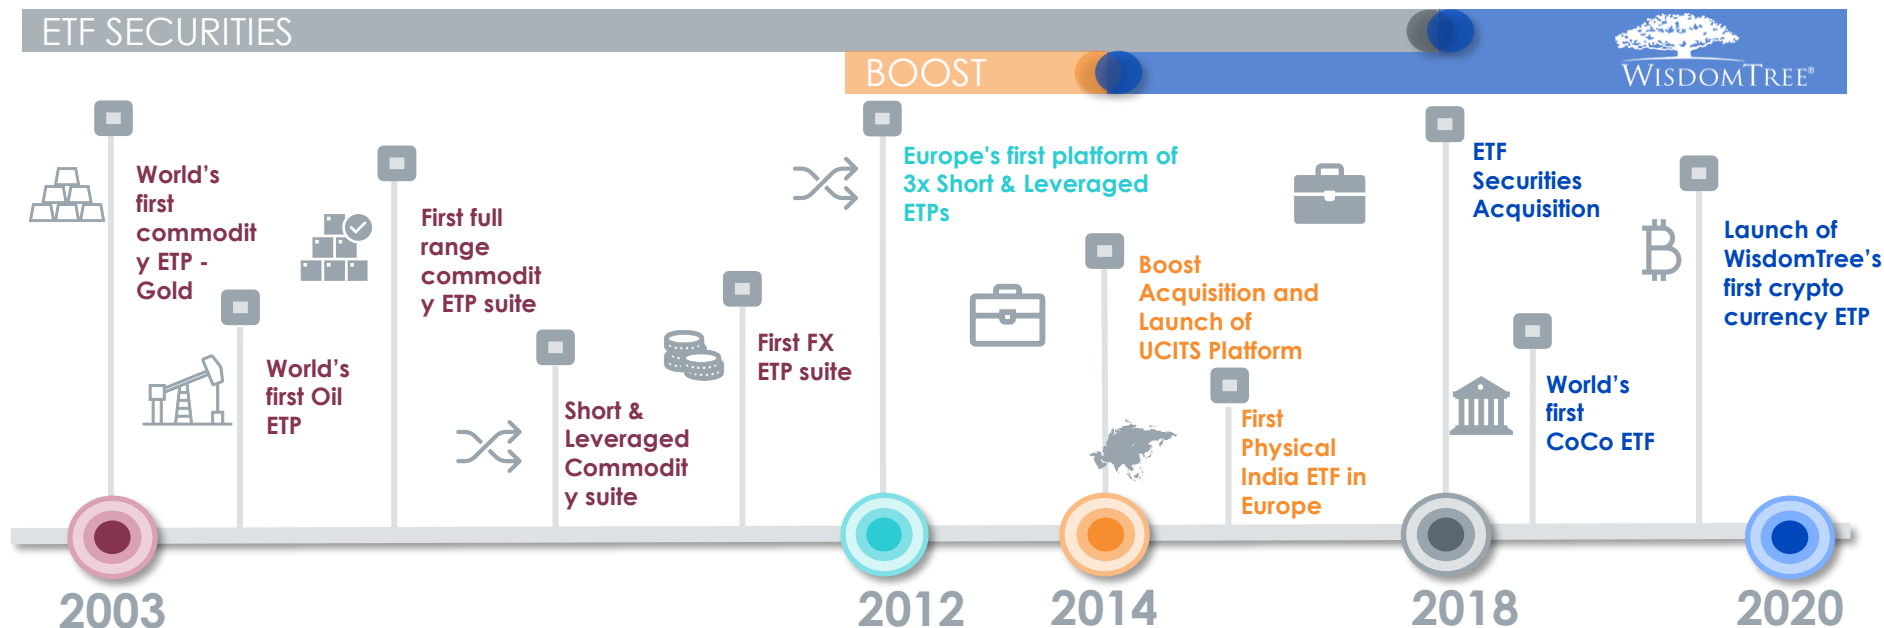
ETF SECURITIES

BOOST

WISDOMTREE®

World's first commoditY ETP - Gold

World's first Oil ETP

First full range commoditY ETP suite

Short & Leveraged CommoditY suite

First FX ETP suite

Europe's first platform of 3x Short & Leveraged ETPs

Boost Acquisition and Launch of UCITS Platform

First Physical India ETF in Europe

ETF Securities Acquisition

World's first CoCo ETF

Launch of WisdomTree's first crypto currency ETP

2003

2012

2014

2018

2020